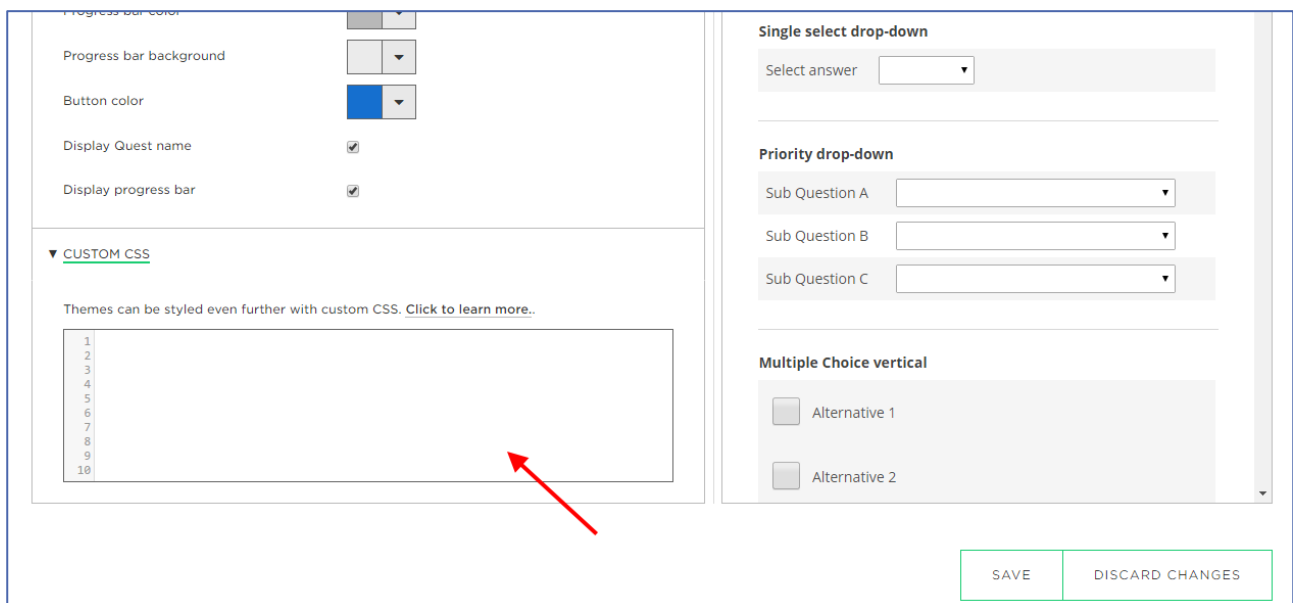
Progress bar color

Progress bar background

Button color

Display Quest name

Display progress bar

▼ CUSTOM CSS

Themes can be styled even further with custom CSS. Click to learn more..

1
2
3
4
5
6
7
8
9
10

Single select drop-down

Select answer

Priority drop-down

Sub Question A

Sub Question B

Sub Question C

Multiple Choice vertical

Alternative 1

Alternative 2

SAVE

DISCARD CHANGES